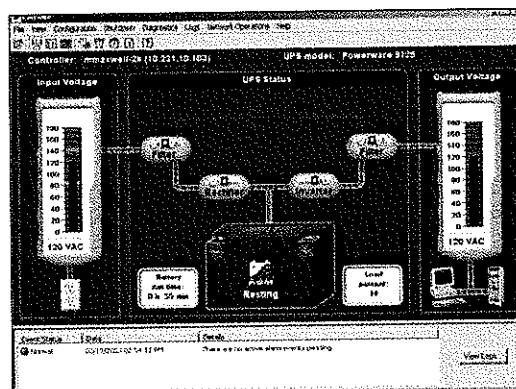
File View Configuration Shutdown Diagnostics Logs Network Operations Help

Controller: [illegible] (10.231.10.183)

UPS model: Powerware 9125

Input Voltage

UPS Status

Output Voltage

160
140
120
100
80
60
40
20
0

120 VAC

160
140
120
100
80
60
40
20
0

120 VAC

Battery
Run time
0 h 55 min

Resting

Load
percent
14

Event Status | Date | Details

Normal | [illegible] | There are no active alarms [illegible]

View Logs